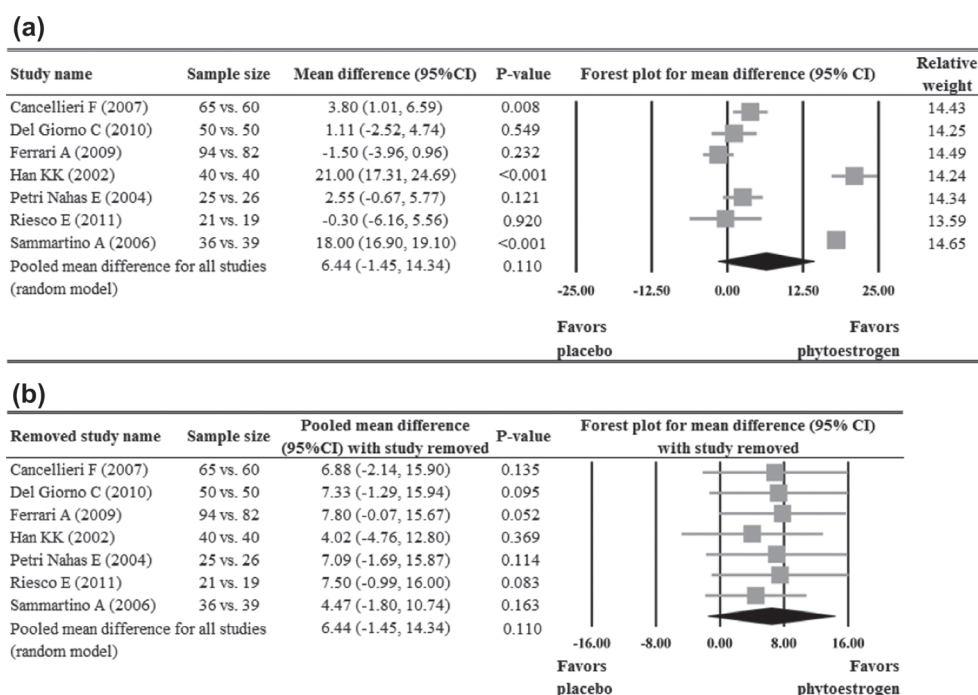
(a)

| Study name | Sample size | Mean difference (95%CI) | P-value | Forest plot for mean difference (95% CI) | Relative weight |
|---|---|---|---|---|---|
| Cancellieri F (2007) | 65 vs. 60 | 3.80 (1.01, 6.59) | 0.008 | | 14.43 |
| Del Giorno C (2010) | 50 vs. 50 | 1.11 (-2.52, 4.74) | 0.549 | | 14.25 |
| Ferrari A (2009) | 94 vs. 82 | -1.50 (-3.96, 0.96) | 0.232 | | 14.49 |
| Han KK (2002) | 40 vs. 40 | 21.00 (17.31, 24.69) | <0.001 | | 14.24 |
| Petri Nahas E (2004) | 25 vs. 26 | 2.55 (-0.67, 5.77) | 0.121 | | 14.34 |
| Riesco E (2011) | 21 vs. 19 | -0.30 (-6.16, 5.56) | 0.920 | | 13.59 |
| Sammartino A (2006) | 36 vs. 39 | 18.00 (16.90, 19.10) | <0.001 | | 14.65 |
| Pooled mean difference for all studies (random model) | | 6.44 (-1.45, 14.34) | 0.110 | | |

-25.00 -12.50 0.00 12.50 25.00

Favors placebo Favors phytoestrogen

(b)

| Removed study name | Sample size | Pooled mean difference (95%CI) with study removed | P-value | Forest plot for mean difference (95% CI) with study removed |
|---|---|---|---|---|
| Cancellieri F (2007) | 65 vs. 60 | 6.88 (-2.14, 15.90) | 0.135 | |
| Del Giorno C (2010) | 50 vs. 50 | 7.33 (-1.29, 15.94) | 0.095 | |
| Ferrari A (2009) | 94 vs. 82 | 7.80 (-0.07, 15.67) | 0.052 | |
| Han KK (2002) | 40 vs. 40 | 4.02 (-4.76, 12.80) | 0.369 | |
| Petri Nahas E (2004) | 25 vs. 26 | 7.09 (-1.69, 15.87) | 0.114 | |
| Riesco E (2011) | 21 vs. 19 | 7.50 (-0.99, 16.00) | 0.083 | |
| Sammartino A (2006) | 36 vs. 39 | 4.47 (-1.80, 10.74) | 0.163 | |
| Pooled mean difference for all studies (random model) | | 6.44 (-1.45, 14.34) | 0.110 | |

-16.00 -8.00 0.00 8.00 16.00

Favors placebo Favors phytoestrogen